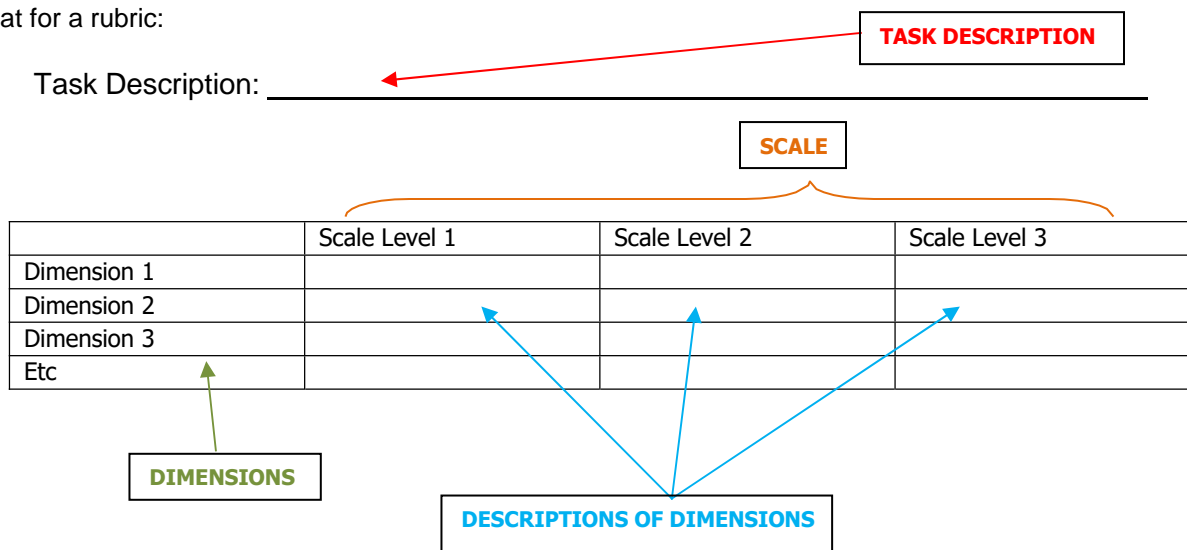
at for a rubric:

TASK DESCRIPTION

Task Description: ______

SCALE

| | Scale Level 1 | Scale Level 2 | Scale Level 3 |
|---|---|---|---|
| Dimension 1 | | | |
| Dimension 2 | | | |
| Dimension 3 | | | |
| Etc | | | |

DIMENSIONS

DESCRIPTIONS OF DIMENSIONS